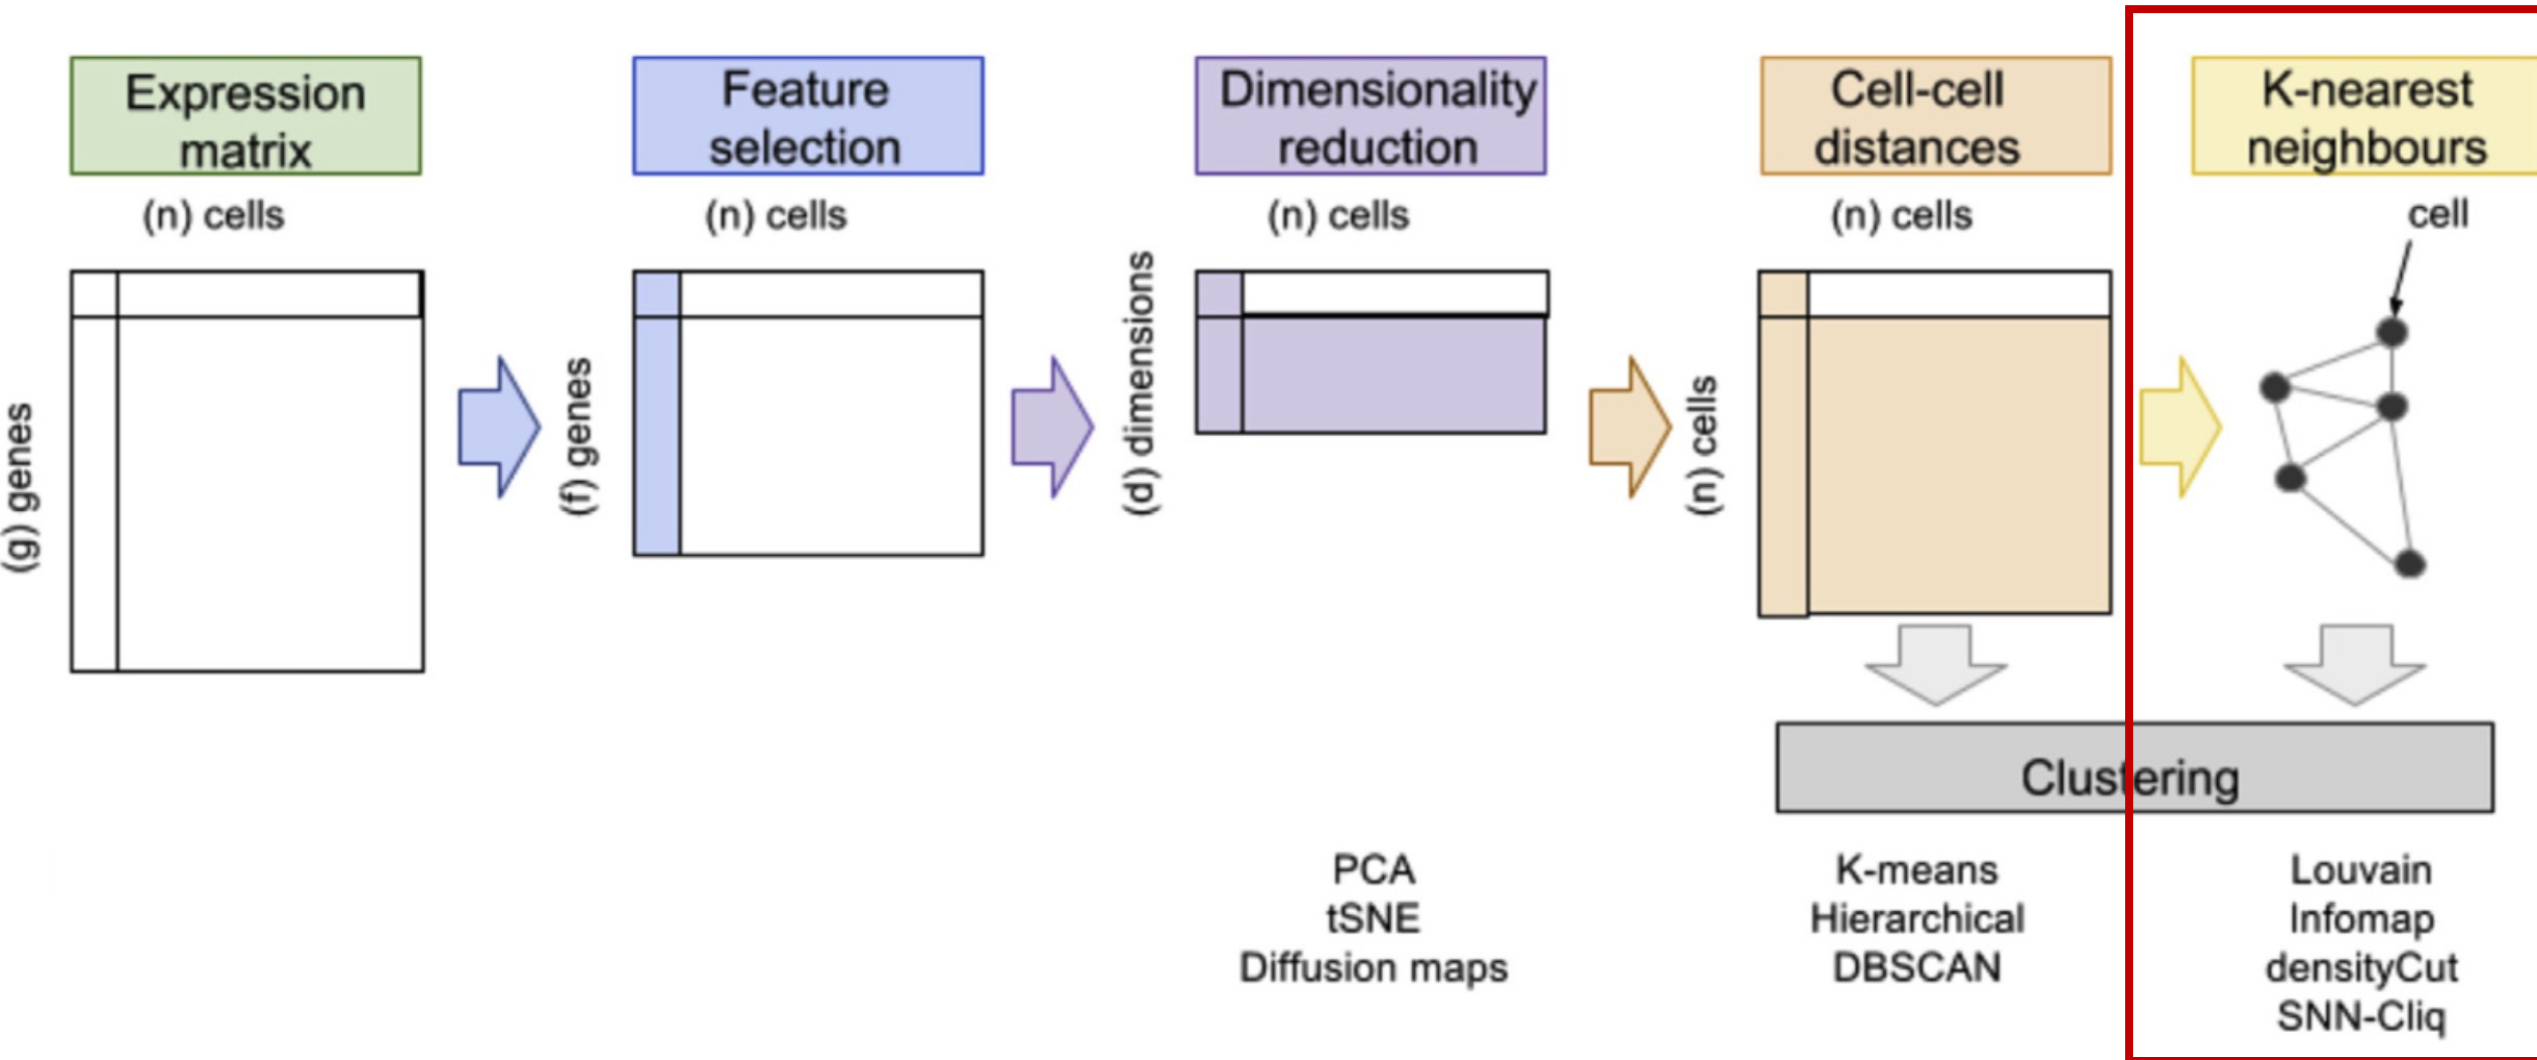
Expression matrix

(n) cells

(g) genes

Feature selection

(n) cells

(f) genes

Dimensionality reduction

(n) cells

(d) dimensions

Cell-cell distances

(n) cells

(n) cells

K-nearest neighbours

cell

Clustering

PCA
tSNE
Diffusion maps

K-means
Hierarchical
DBSCAN

Louvain
Infomap
densityCut
SNN-Cliq